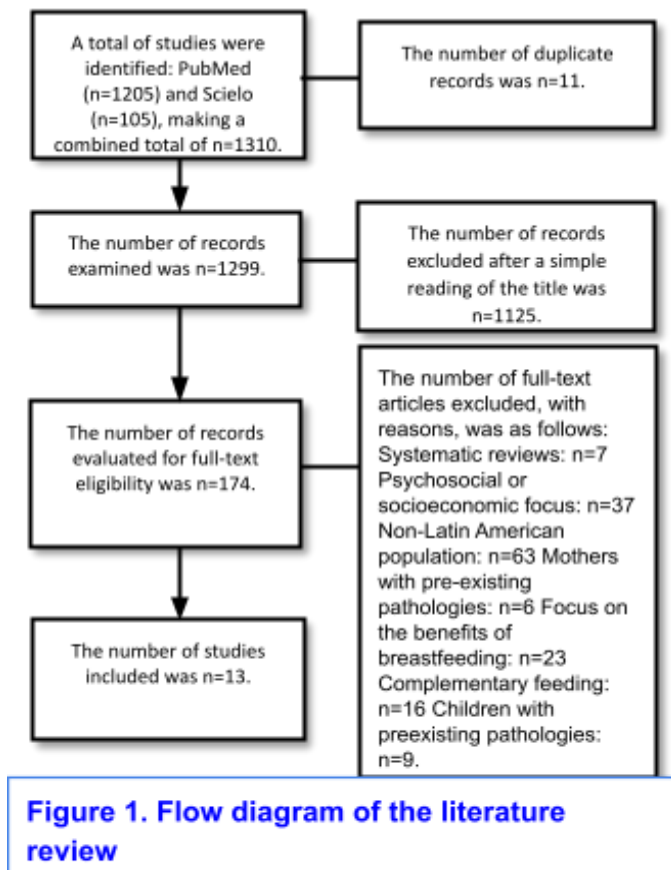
A total of studies were identified: PubMed (n=1205) and Scielo (n=105), making a combined total of n=1310.

The number of duplicate records was n=11.

The number of records examined was n=1299.

The number of records excluded after a simple reading of the title was n=1125.

The number of records evaluated for full-text eligibility was n=174.

The number of full-text articles excluded, with reasons, was as follows: Systematic reviews: n=7 Psychosocial or socioeconomic focus: n=37 Non-Latin American population: n=63 Mothers with pre-existing pathologies: n=6 Focus on the benefits of breastfeeding: n=23 Complementary feeding: n=16 Children with preexisting pathologies: n=9.

The number of studies included was n=13.

Figure 1. Flow diagram of the literature review